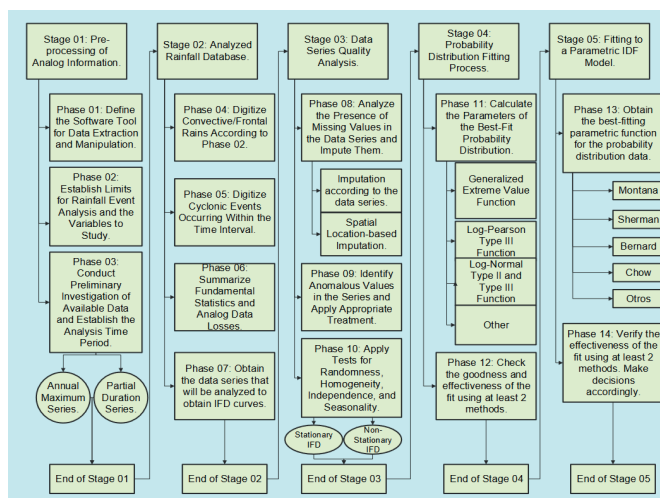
Stage 01: Pre-processing of Analog Information.

Phase 01: Define the Software Tool for Data Extraction and Manipulation.

Phase 02: Establish Limits for Rainfall Event Analysis and the Variables to Study.

Phase 03: Conduct Preliminary Investigation of Available Data and Establish the Analysis Time Period.

Annual Maximum Series.

Partial Duration Series.

End of Stage 01

Stage 02: Analyzed Rainfall Database.

Phase 04: Digitize Convective/Frontal Rains According to Phase 02.

Phase 05: Digitize Cyclonic Events Occurring Within the Time Interval.

Phase 06: Summarize Fundamental Statistics and Analog Data Losses.

Phase 07: Obtain the data series that will be analyzed to obtain IFD curves.

End of Stage 02

Stage 03: Data Series Quality Analysis.

Phase 08: Analyze the Presence of Missing Values in the Data Series and Impute Them.

Imputation according to the data series.

Spatial Location-based Imputation.

Phase 09: Identify Anomalous Values in the Series and Apply Appropriate Treatment.

Phase 10: Apply Tests for Randomness, Homogeneity, Independence, and Seasonality.

Stationary IFD

Non-Stationary IFD

End of Stage 03

Stage 04: Probability Distribution Fitting Process.

Phase 11: Calculate the Parameters of the Best-Fit Probability Distribution.

Generalized Extreme Value Function

Log-Pearson Type III Function

Log-Normal Type II and Type III Function

Other

Phase 12: Check the goodness and effectiveness of the fit using at least 2 methods.

End of Stage 04

Stage 05: Fitting to a Parametric IDF Model.

Phase 13: Obtain the best-fitting parametric function for the probability distribution data.

Montana

Sherman

Bernard

Chow

Otros

Phase 14: Verify the effectiveness of the fit using at least 2 methods. Make decisions accordingly.

End of Stage 05